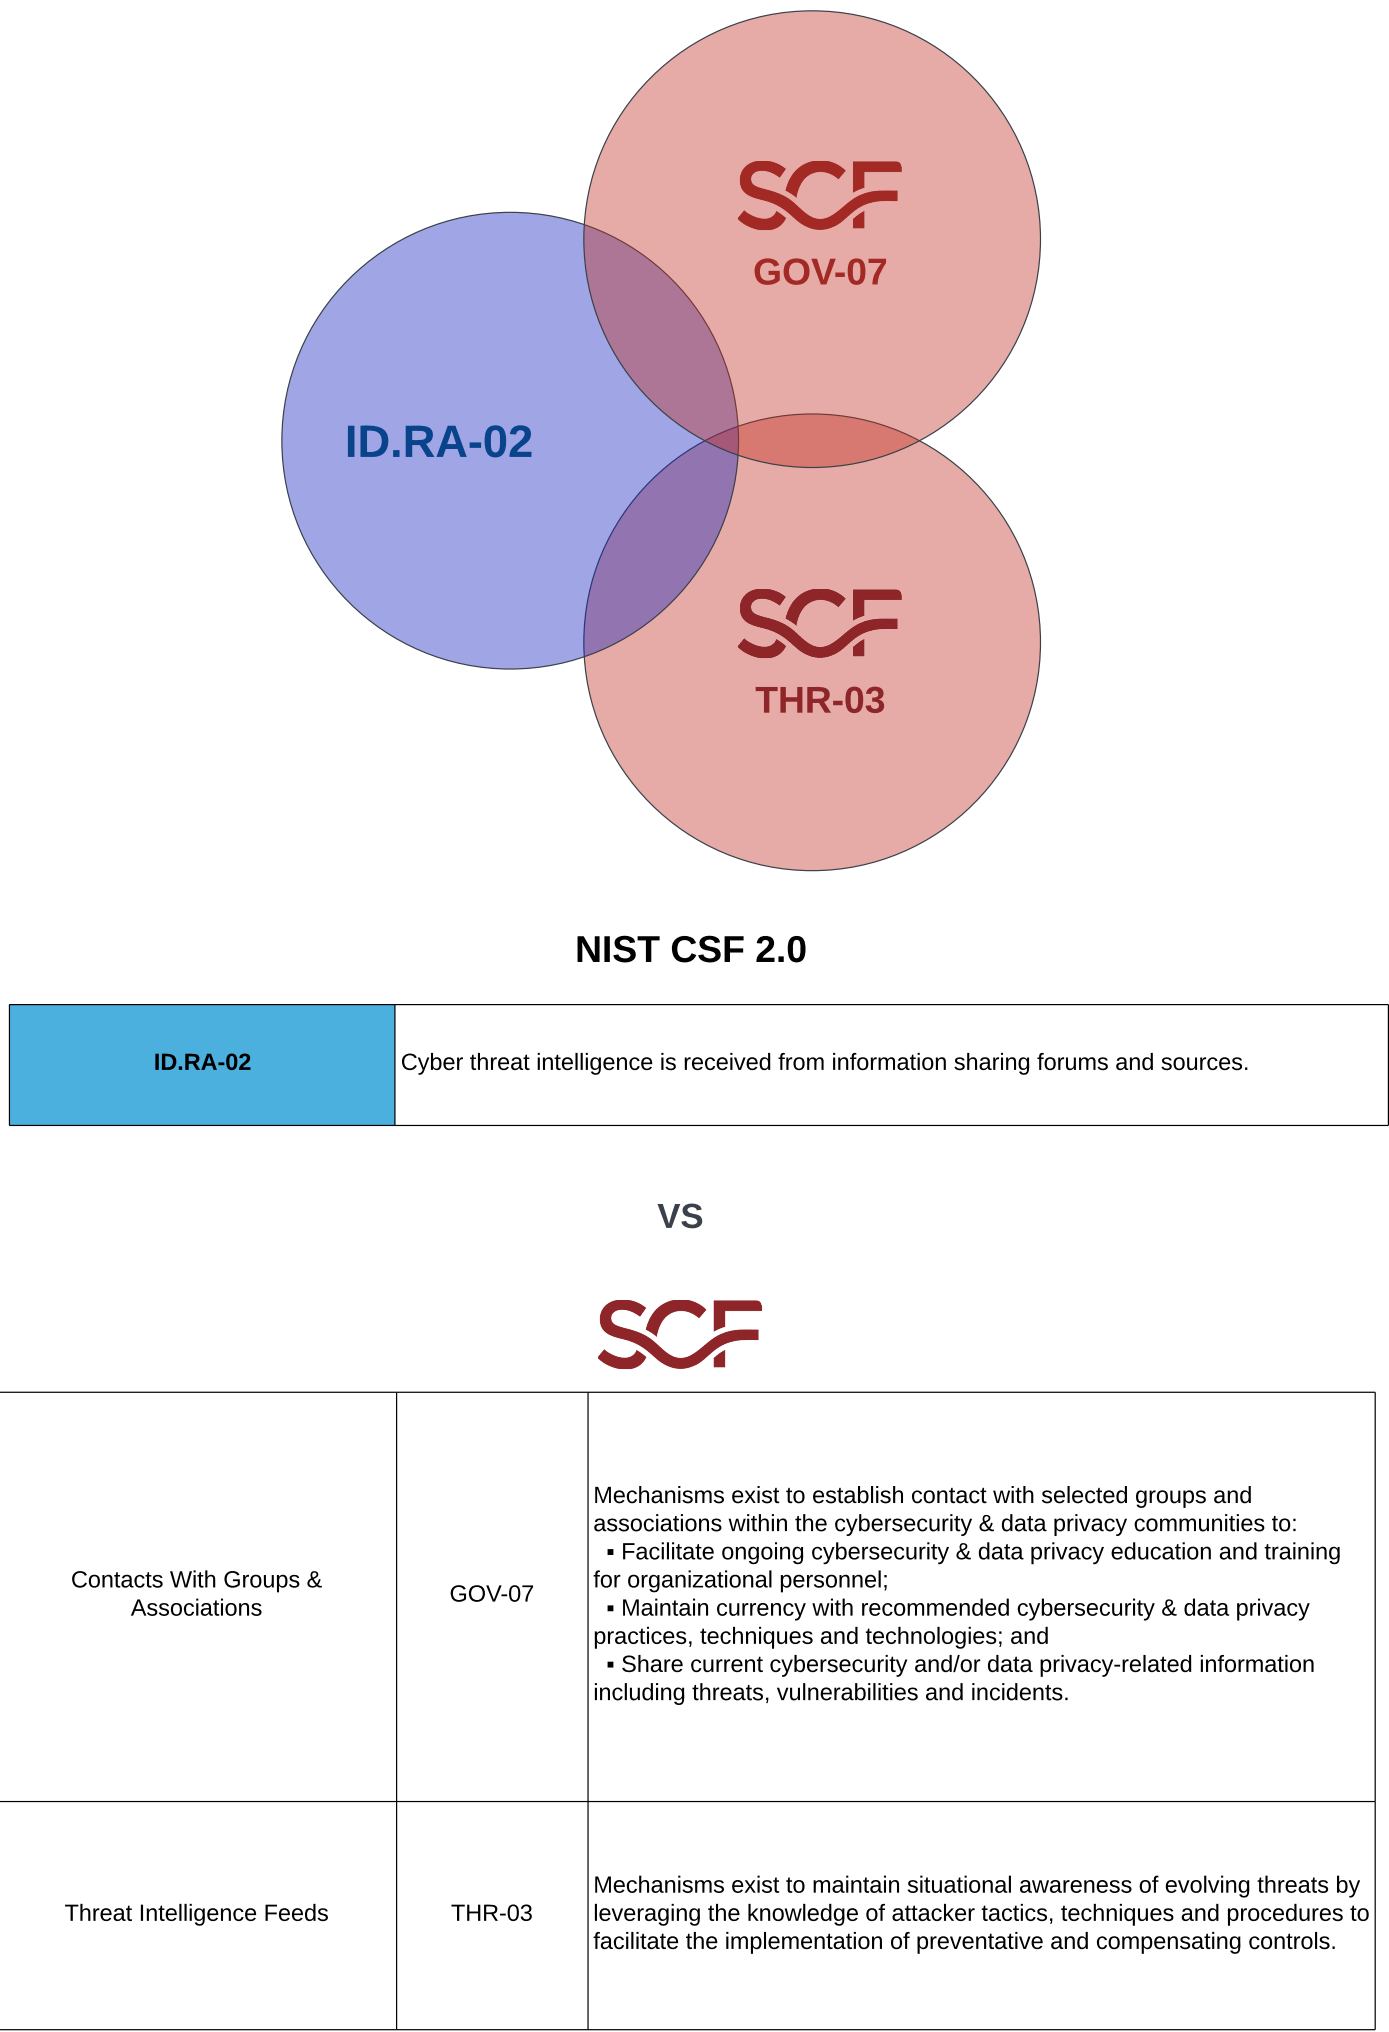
SCF
GOV-07

ID.RA-02

SCF
THR-03

NIST CSF 2.0

| ID.RA-02 | Cyber threat intelligence is received from information sharing forums and sources. |
|---|---|

VS

SCF

| Contacts With Groups & Associations | GOV-07 | Mechanisms exist to establish contact with selected groups and associations within the cybersecurity & data privacy communities to: ▪ Facilitate ongoing cybersecurity & data privacy education and training for organizational personnel; ▪ Maintain currency with recommended cybersecurity & data privacy practices, techniques and technologies; and ▪ Share current cybersecurity and/or data privacy-related information including threats, vulnerabilities and incidents. |
|---|---|---|
| Threat Intelligence Feeds | THR-03 | Mechanisms exist to maintain situational awareness of evolving threats by leveraging the knowledge of attacker tactics, techniques and procedures to facilitate the implementation of preventative and compensating controls. |